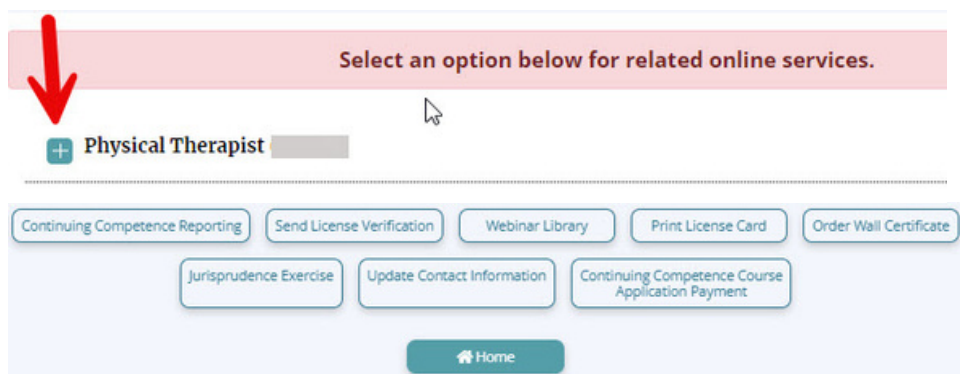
Select an option below for related online services.

Physical Therapist

Continuing Competence Reporting
Send License Verification
Webinar Library
Print License Card
Order Wall Certificate
Jurisprudence Exercise
Update Contact Information
Continuing Competence Course Application Payment

Home